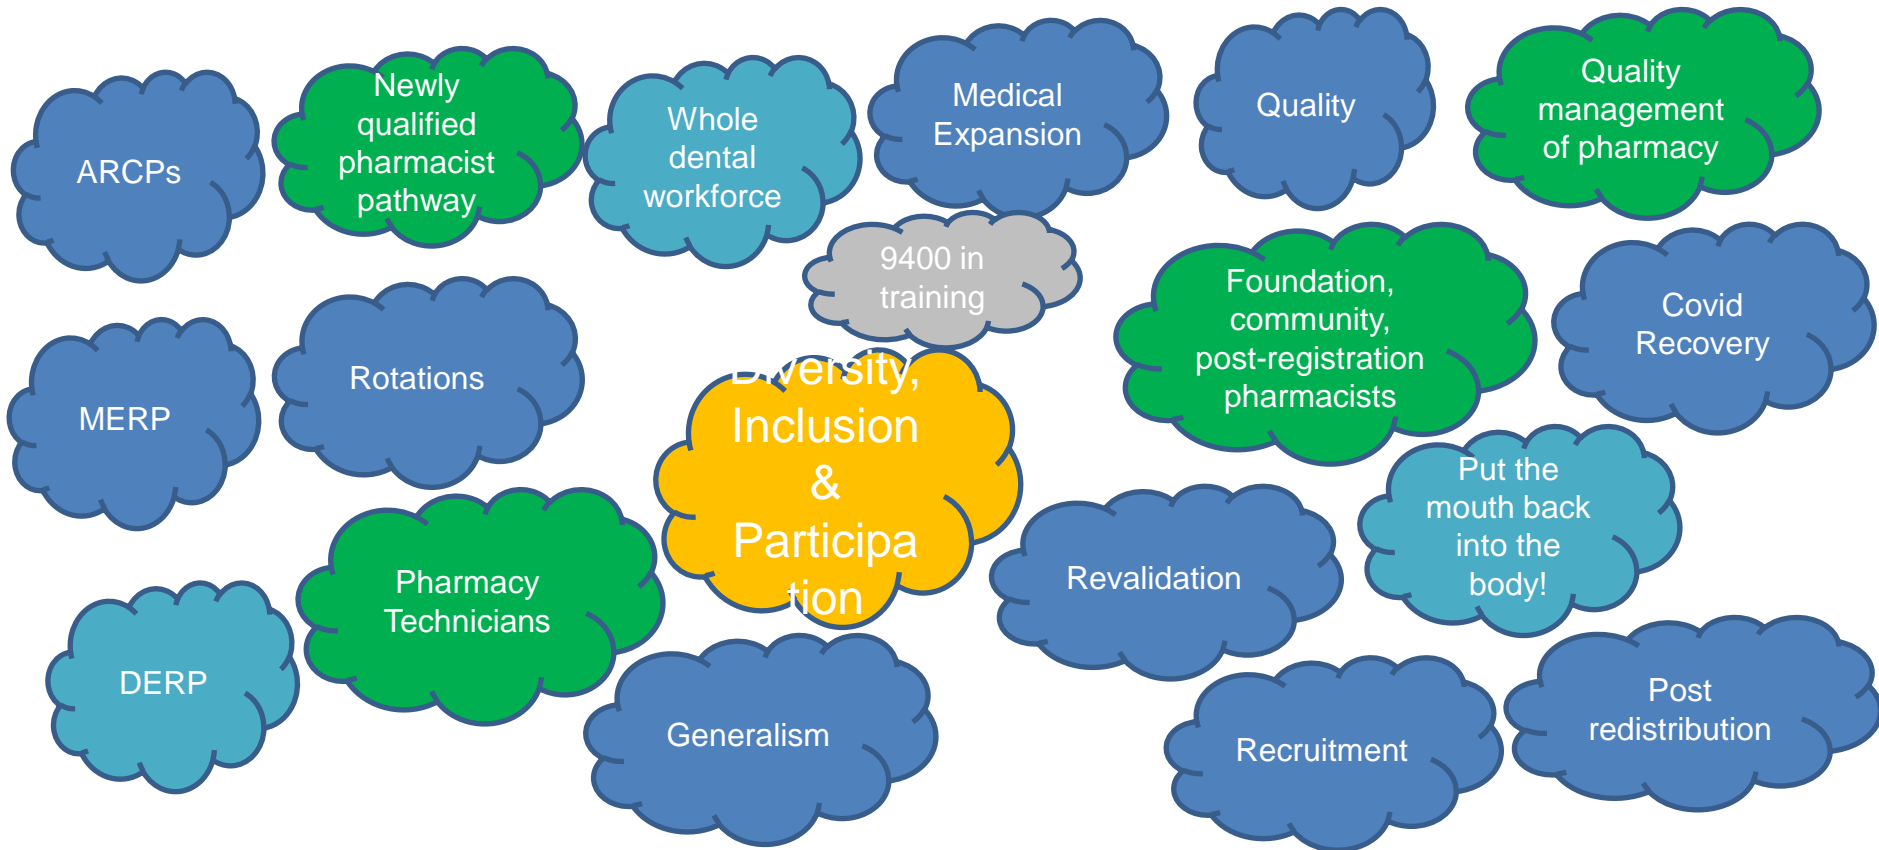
ARCPs

Newly qualified pharmacist pathway

Whole dental workforce

Medical Expansion

Quality

Quality management of pharmacy

9400 in training

Foundation, community, post-registration pharmacists

Covid Recovery

MERP

Rotations

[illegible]versity, Inclusion & Participa tion

Put the mouth back into the body!

Revalidation

Pharmacy Technicians

DERP

Generalism

Recruitment

Post redistribution